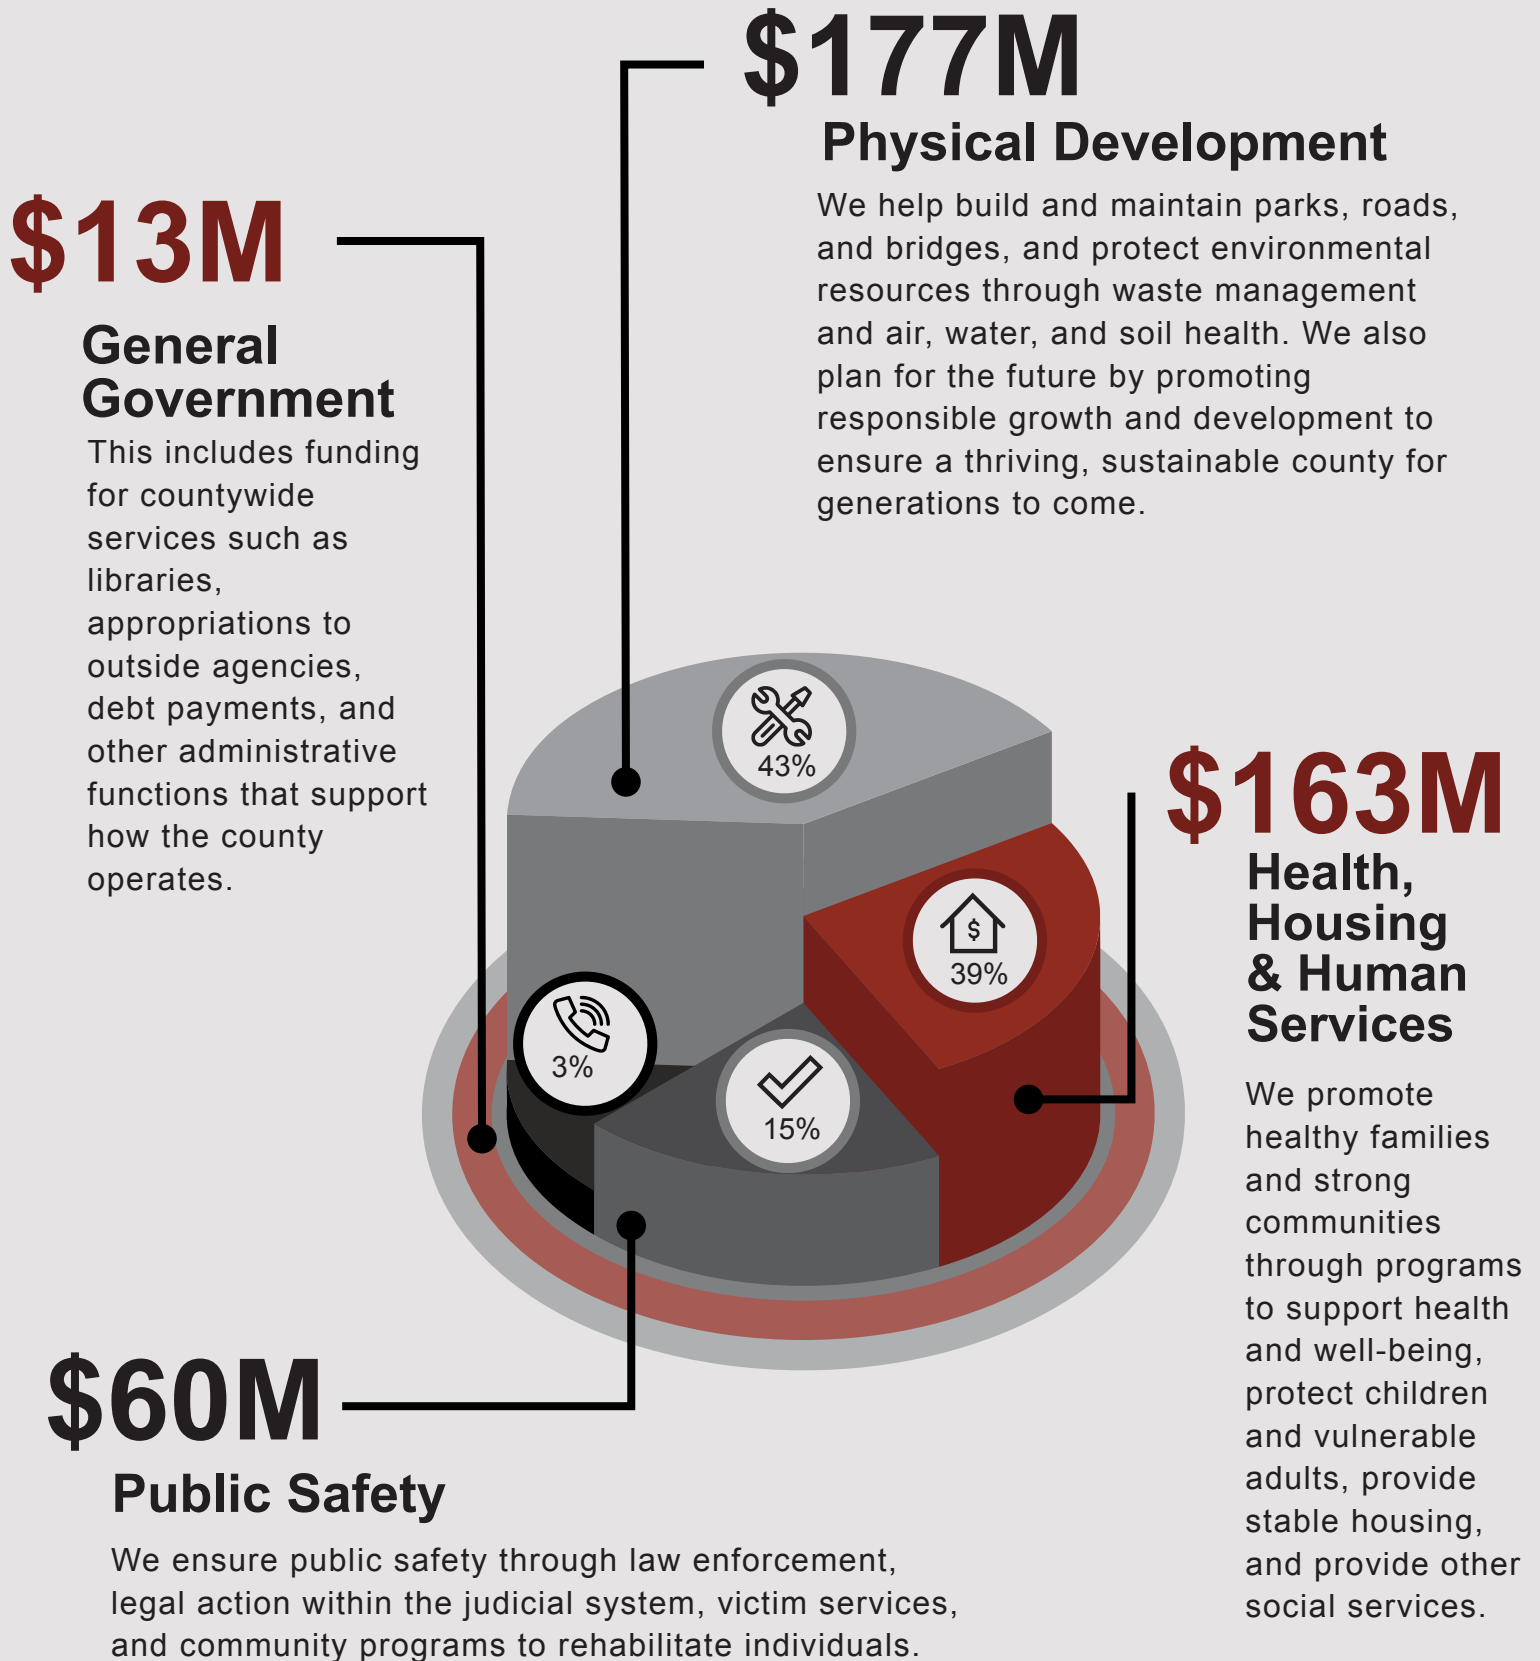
$177M

Physical Development

We help build and maintain parks, roads, and bridges, and protect environmental resources through waste management and air, water, and soil health. We also plan for the future by promoting responsible growth and development to ensure a thriving, sustainable county for generations to come.

$13M

General Government

This includes funding for countywide services such as libraries, appropriations to outside agencies, debt payments, and other administrative functions that support how the county operates.

43%

39%

3%

15%

$163M

Health, Housing & Human Services

We promote healthy families and strong communities through programs to support health and well-being, protect children and vulnerable adults, provide stable housing, and provide other social services.

$60M

Public Safety

We ensure public safety through law enforcement, legal action within the judicial system, victim services, and community programs to rehabilitate individuals.